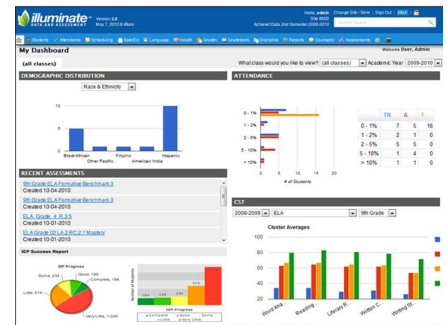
illuminate DATA AND ASSESSMENT Version 2.6 May 7, 2010 8:46am

Hello, admin Change Site | Term | Sign Out | HELP
Site 9000
Achievement Data 2nd Semester 2009-2010

Students Attendance Scheduling SpedEd Language Health Grades Gradebook Discipline Reports Counselor Assessments

My Dashboard

Welcome User, Admin

(all classes)

What class would you like to view? (all classes) Academic Year 2009-2010

DEMOGRAPHIC DISTRIBUTION

Race & Ethnicity

Black/African Filipino Hispanic
Other Pacific American India

RECENT ASSESSMENTS

9th Grade ELA Formative Benchmark 3
Created 10-04-2010

9th Grade ELA Formative Benchmark 3
Created 10-04-2010

ELA Grade 4 R 3.5
Created 10-01-2010

ELA Grade 10 ELA 2 RC 2.1 Mastery
Created 10-01-2010

IEP Success Report

IEP Progress

Some, 23%
Good, 16%
Complete, 18%
Little, 6 1/3
Very Little, 1.02%

Number of Students

IEP Progress

ATTENDANCE

0 - 1%
1 - 2%
2 - 5%
5 - 10%
> 10%

# of Students

| | TR | A | T |
|---|---|---|---|
| 0 - 1% | 7 | 5 | 16 |
| 1 - 2% | 2 | 1 | 0 |
| 2 - 5% | 5 | 5 | 0 |
| 5 - 10% | 1 | 4 | 0 |
| > 10% | 1 | 1 | 0 |

CST

2008-2009 ELA 9th Grade

Cluster Averages

100
80
60
40
20
0

Word Ana...
Reading ...
Literary R...
Written C...
Writing St...